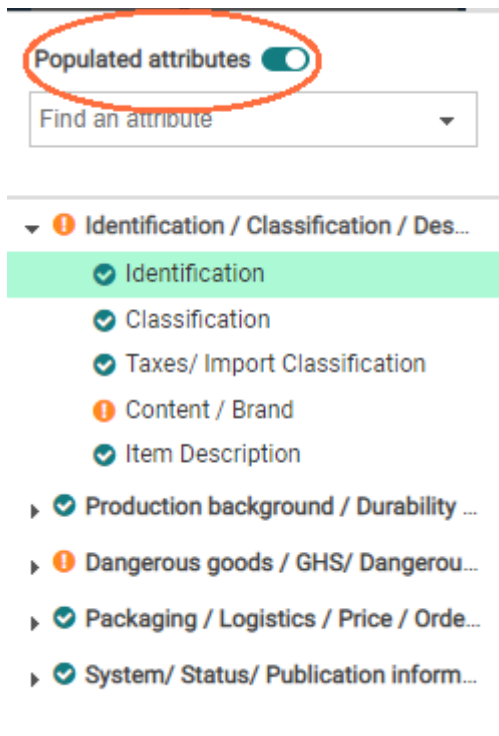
Populated attributes

Find an attribute

Identification / Classification / Des...

Identification

Classification

Taxes/ Import Classification

Content / Brand

Item Description

Production background / Durability ...

Dangerous goods / GHS/ Dangerou...

Packaging / Logistics / Price / Orde...

System/ Status/ Publication inform...